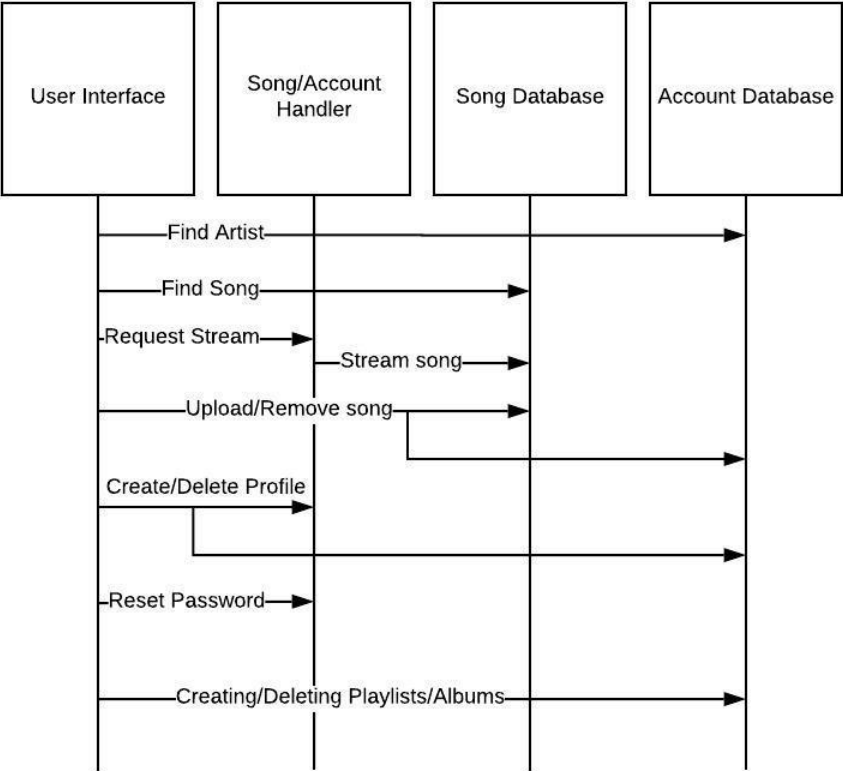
User Interface

Song/Account Handler

Song Database

Account Database

Find Artist

Find Song

Request Stream

Stream song

Upload/Remove song

Create/Delete Profile

Reset Password

Creating/Deleting Playlists/Albums